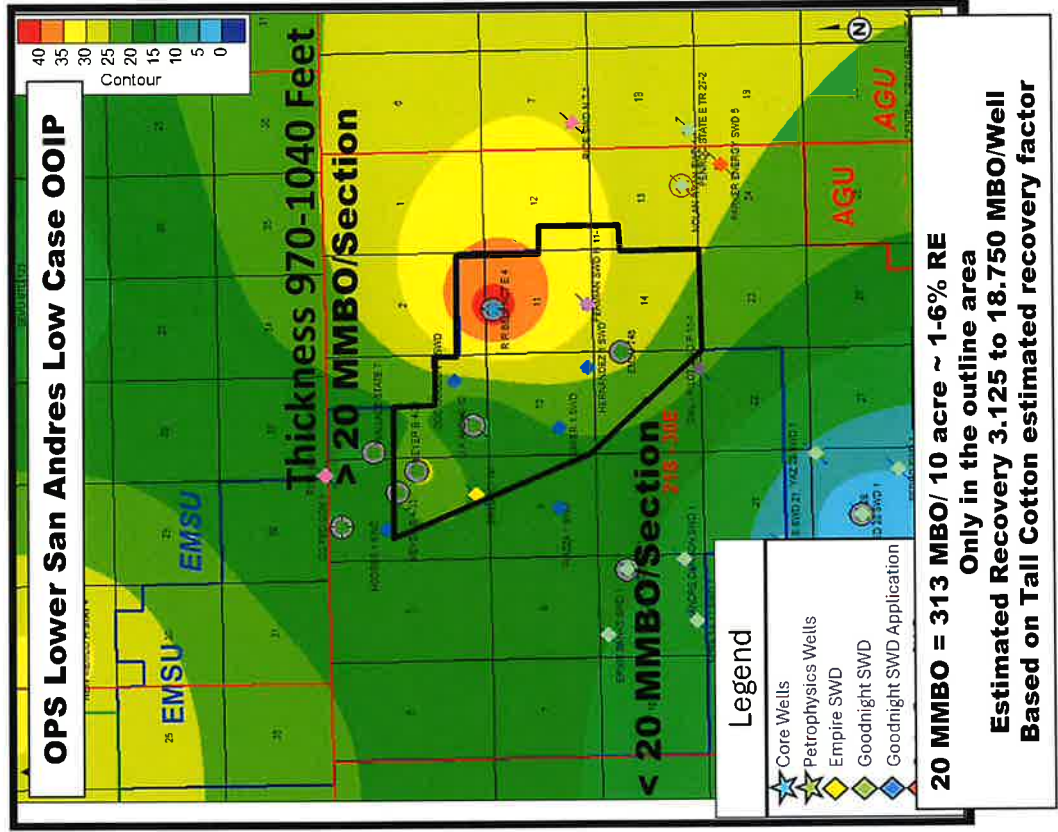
OPS Lower San Andres Low Case OOIP

40 35 30 25 20 15 10 5 0
Contour

Thickness 970-1040 Feet
> 20 MMBO/Section
< 20 MMBO/Section

EMSU
EMSU
AGU
AGU

21S - 36E

Legend
Core Wells
Petrophysics Wells
Empire SWD
Goodnight SWD
Goodnight SWD Application

20 MMBO = 313 MBO/ 10 acre ~ 1-6% RE
Only in the outline area
Estimated Recovery 3.125 to 18.750 MBO/Well
Based on Tall Cotton estimated recovery factor